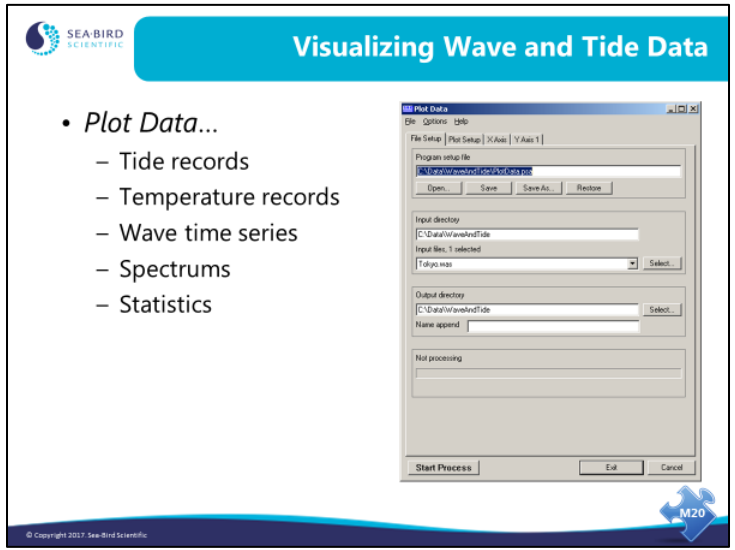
SEA-BIRD SCIENTIFIC

Visualizing Wave and Tide Data

• Plot Data…
– Tide records
– Temperature records
– Wave time series
– Spectrums
– Statistics

Plot Data
File Options Help
File Setup | Plot Setup | X Axis | Y Axis 1
Program setup file
C:\Data\WaveAndTide\PlotData.psa
Open... Save Save As... Restore
Input directory
C:\Data\WaveAndTide
Input files, 1 selected
Tokyo.was
Select...
Output directory
C:\Data\WaveAndTide
Select...
Name append
Not processing
Start Process Exit Cancel

© Copyright 2017. Sea-Bird Scientific

M20